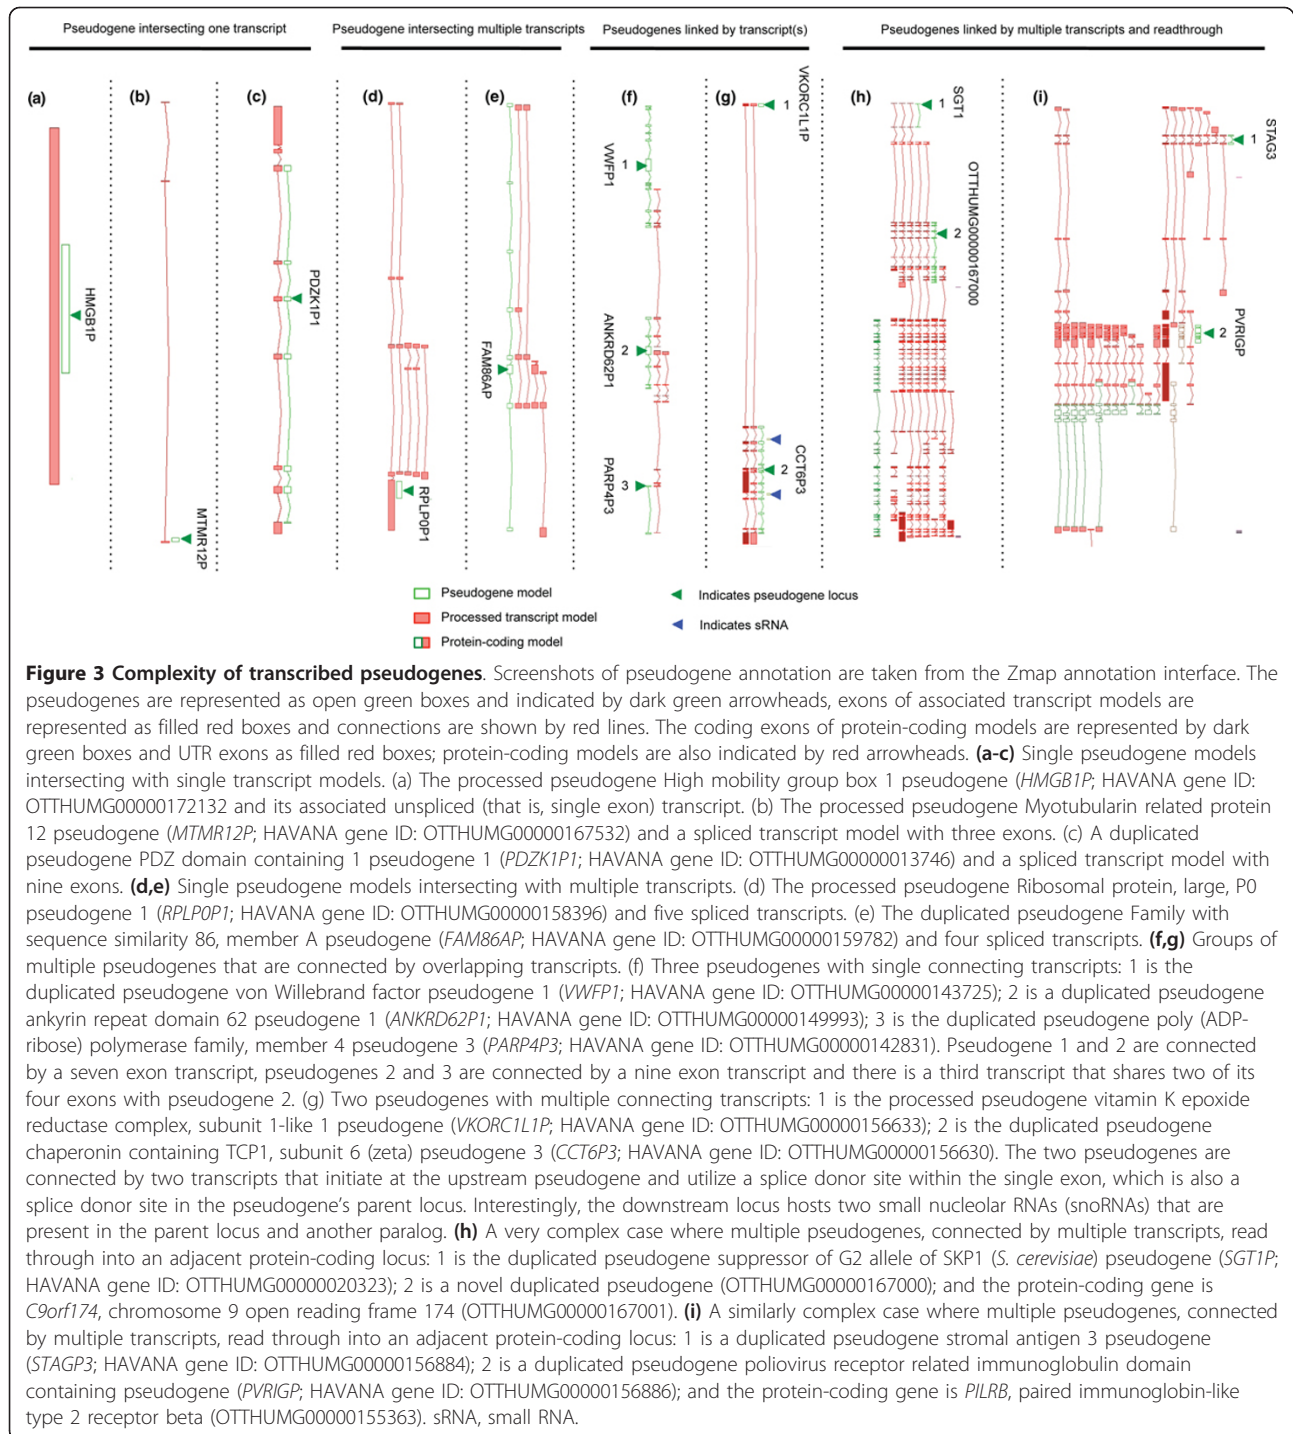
Pseudogene intersecting one transcript

Pseudogene intersecting multiple transcripts

Pseudogenes linked by transcript(s)

Pseudogenes linked by multiple transcripts and readthrough

(a)

HMGB1P

(b)

MTMR12P

(c)

PDZK1P1

(d)

RPLP0P1

(e)

FAM86AP

(f)

VWFP1

1

ANKRD62P1

2

PARP4P3

3

(g)

VKORC1L1P

1

CCT6P3

2

(h)

SGT1

1

OTTHUMG00000167000

2

(i)

STAG3

1

PVRIGP

2

Pseudogene model

Processed transcript model

Protein-coding model

Indicates pseudogene locus

Indicates sRNA

**Figure 3 Complexity of transcribed pseudogenes**. Screenshots of pseudogene annotation are taken from the Zmap annotation interface. The pseudogenes are represented as open green boxes and indicated by dark green arrowheads, exons of associated transcript models are represented as filled red boxes and connections are shown by red lines. The coding exons of protein-coding models are represented by dark green boxes and UTR exons as filled red boxes; protein-coding models are also indicated by red arrowheads. **(a-c)** Single pseudogene models intersecting with single transcript models. (a) The processed pseudogene High mobility group box 1 pseudogene (*HMGB1P*; HAVANA gene ID: OTTHUMG00000172132 and its associated unspliced (that is, single exon) transcript. (b) The processed pseudogene Myotubularin related protein 12 pseudogene (*MTMR12P*; HAVANA gene ID: OTTHUMG00000167532) and a spliced transcript model with three exons. (c) A duplicated pseudogene PDZ domain containing 1 pseudogene 1 (*PDZK1P1*; HAVANA gene ID: OTTHUMG00000013746) and a spliced transcript model with nine exons. **(d,e)** Single pseudogene models intersecting with multiple transcripts. (d) The processed pseudogene Ribosomal protein, large, P0 pseudogene 1 (*RPLP0P1*; HAVANA gene ID: OTTHUMG00000158396) and five spliced transcripts. (e) The duplicated pseudogene Family with sequence similarity 86, member A pseudogene (*FAM86AP*; HAVANA gene ID: OTTHUMG00000159782) and four spliced transcripts. **(f,g)** Groups of multiple pseudogenes that are connected by overlapping transcripts. (f) Three pseudogenes with single connecting transcripts: 1 is the duplicated pseudogene von Willebrand factor pseudogene 1 (*VWFP1*; HAVANA gene ID: OTTHUMG00000143725); 2 is a duplicated pseudogene ankyrin repeat domain 62 pseudogene 1 (*ANKRD62P1*; HAVANA gene ID: OTTHUMG00000149993); 3 is the duplicated pseudogene poly (ADP-ribose) polymerase family, member 4 pseudogene 3 (*PARP4P3*; HAVANA gene ID: OTTHUMG00000142831). Pseudogene 1 and 2 are connected by a seven exon transcript, pseudogenes 2 and 3 are connected by a nine exon transcript and there is a third transcript that shares two of its four exons with pseudogene 2. (g) Two pseudogenes with multiple connecting transcripts: 1 is the processed pseudogene vitamin K epoxide reductase complex, subunit 1-like 1 pseudogene (*VKORC1L1P*; HAVANA gene ID: OTTHUMG00000156633); 2 is the duplicated pseudogene chaperonin containing TCP1, subunit 6 (zeta) pseudogene 3 (*CCT6P3*; HAVANA gene ID: OTTHUMG00000156630). The two pseudogenes are connected by two transcripts that initiate at the upstream pseudogene and utilize a splice donor site within the single exon, which is also a splice donor site in the pseudogene's parent locus. Interestingly, the downstream locus hosts two small nucleolar RNAs (snoRNAs) that are present in the parent locus and another paralog. **(h)** A very complex case where multiple pseudogenes, connected by multiple transcripts, read through into an adjacent protein-coding locus: 1 is the duplicated pseudogene suppressor of G2 allele of SKP1 (*S. cerevisiae*) pseudogene (*SGT1P*; HAVANA gene ID: OTTHUMG00000020323); 2 is a novel duplicated pseudogene (OTTHUMG00000167000); and the protein-coding gene is *C9orf174*, chromosome 9 open reading frame 174 (OTTHUMG00000167001). **(i)** A similarly complex case where multiple pseudogenes, connected by multiple transcripts, read through into an adjacent protein-coding locus: 1 is a duplicated pseudogene stromal antigen 3 pseudogene (*STAGP3*; HAVANA gene ID: OTTHUMG00000156884); 2 is a duplicated pseudogene poliovirus receptor related immunoglobulin domain containing pseudogene (*PVRIGP*; HAVANA gene ID: OTTHUMG00000156886); and the protein-coding gene is *PILRB*, paired immunoglobin-like type 2 receptor beta (OTTHUMG00000155363). sRNA, small RNA.